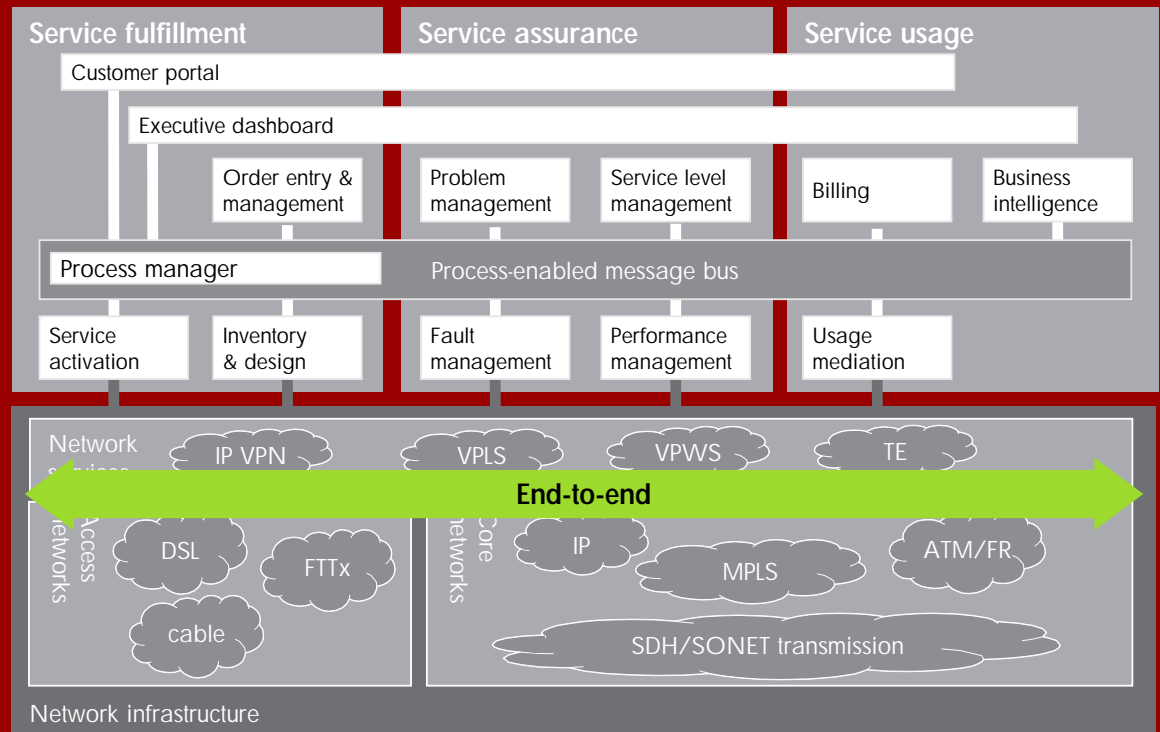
Service fulfillment

Service assurance

Service usage

Customer portal

Executive dashboard

Order entry & management

Problem management

Service level management

Billing

Business intelligence

Process manager

Process-enabled message bus

Service activation

Inventory & design

Fault management

Performance management

Usage mediation

Network services

IP VPN

VPLS

VPWS

TE

End-to-end

Access networks

Core networks

DSL

FTTx

cable

IP

MPLS

ATM/FR

SDH/SONET transmission

Network infrastructure